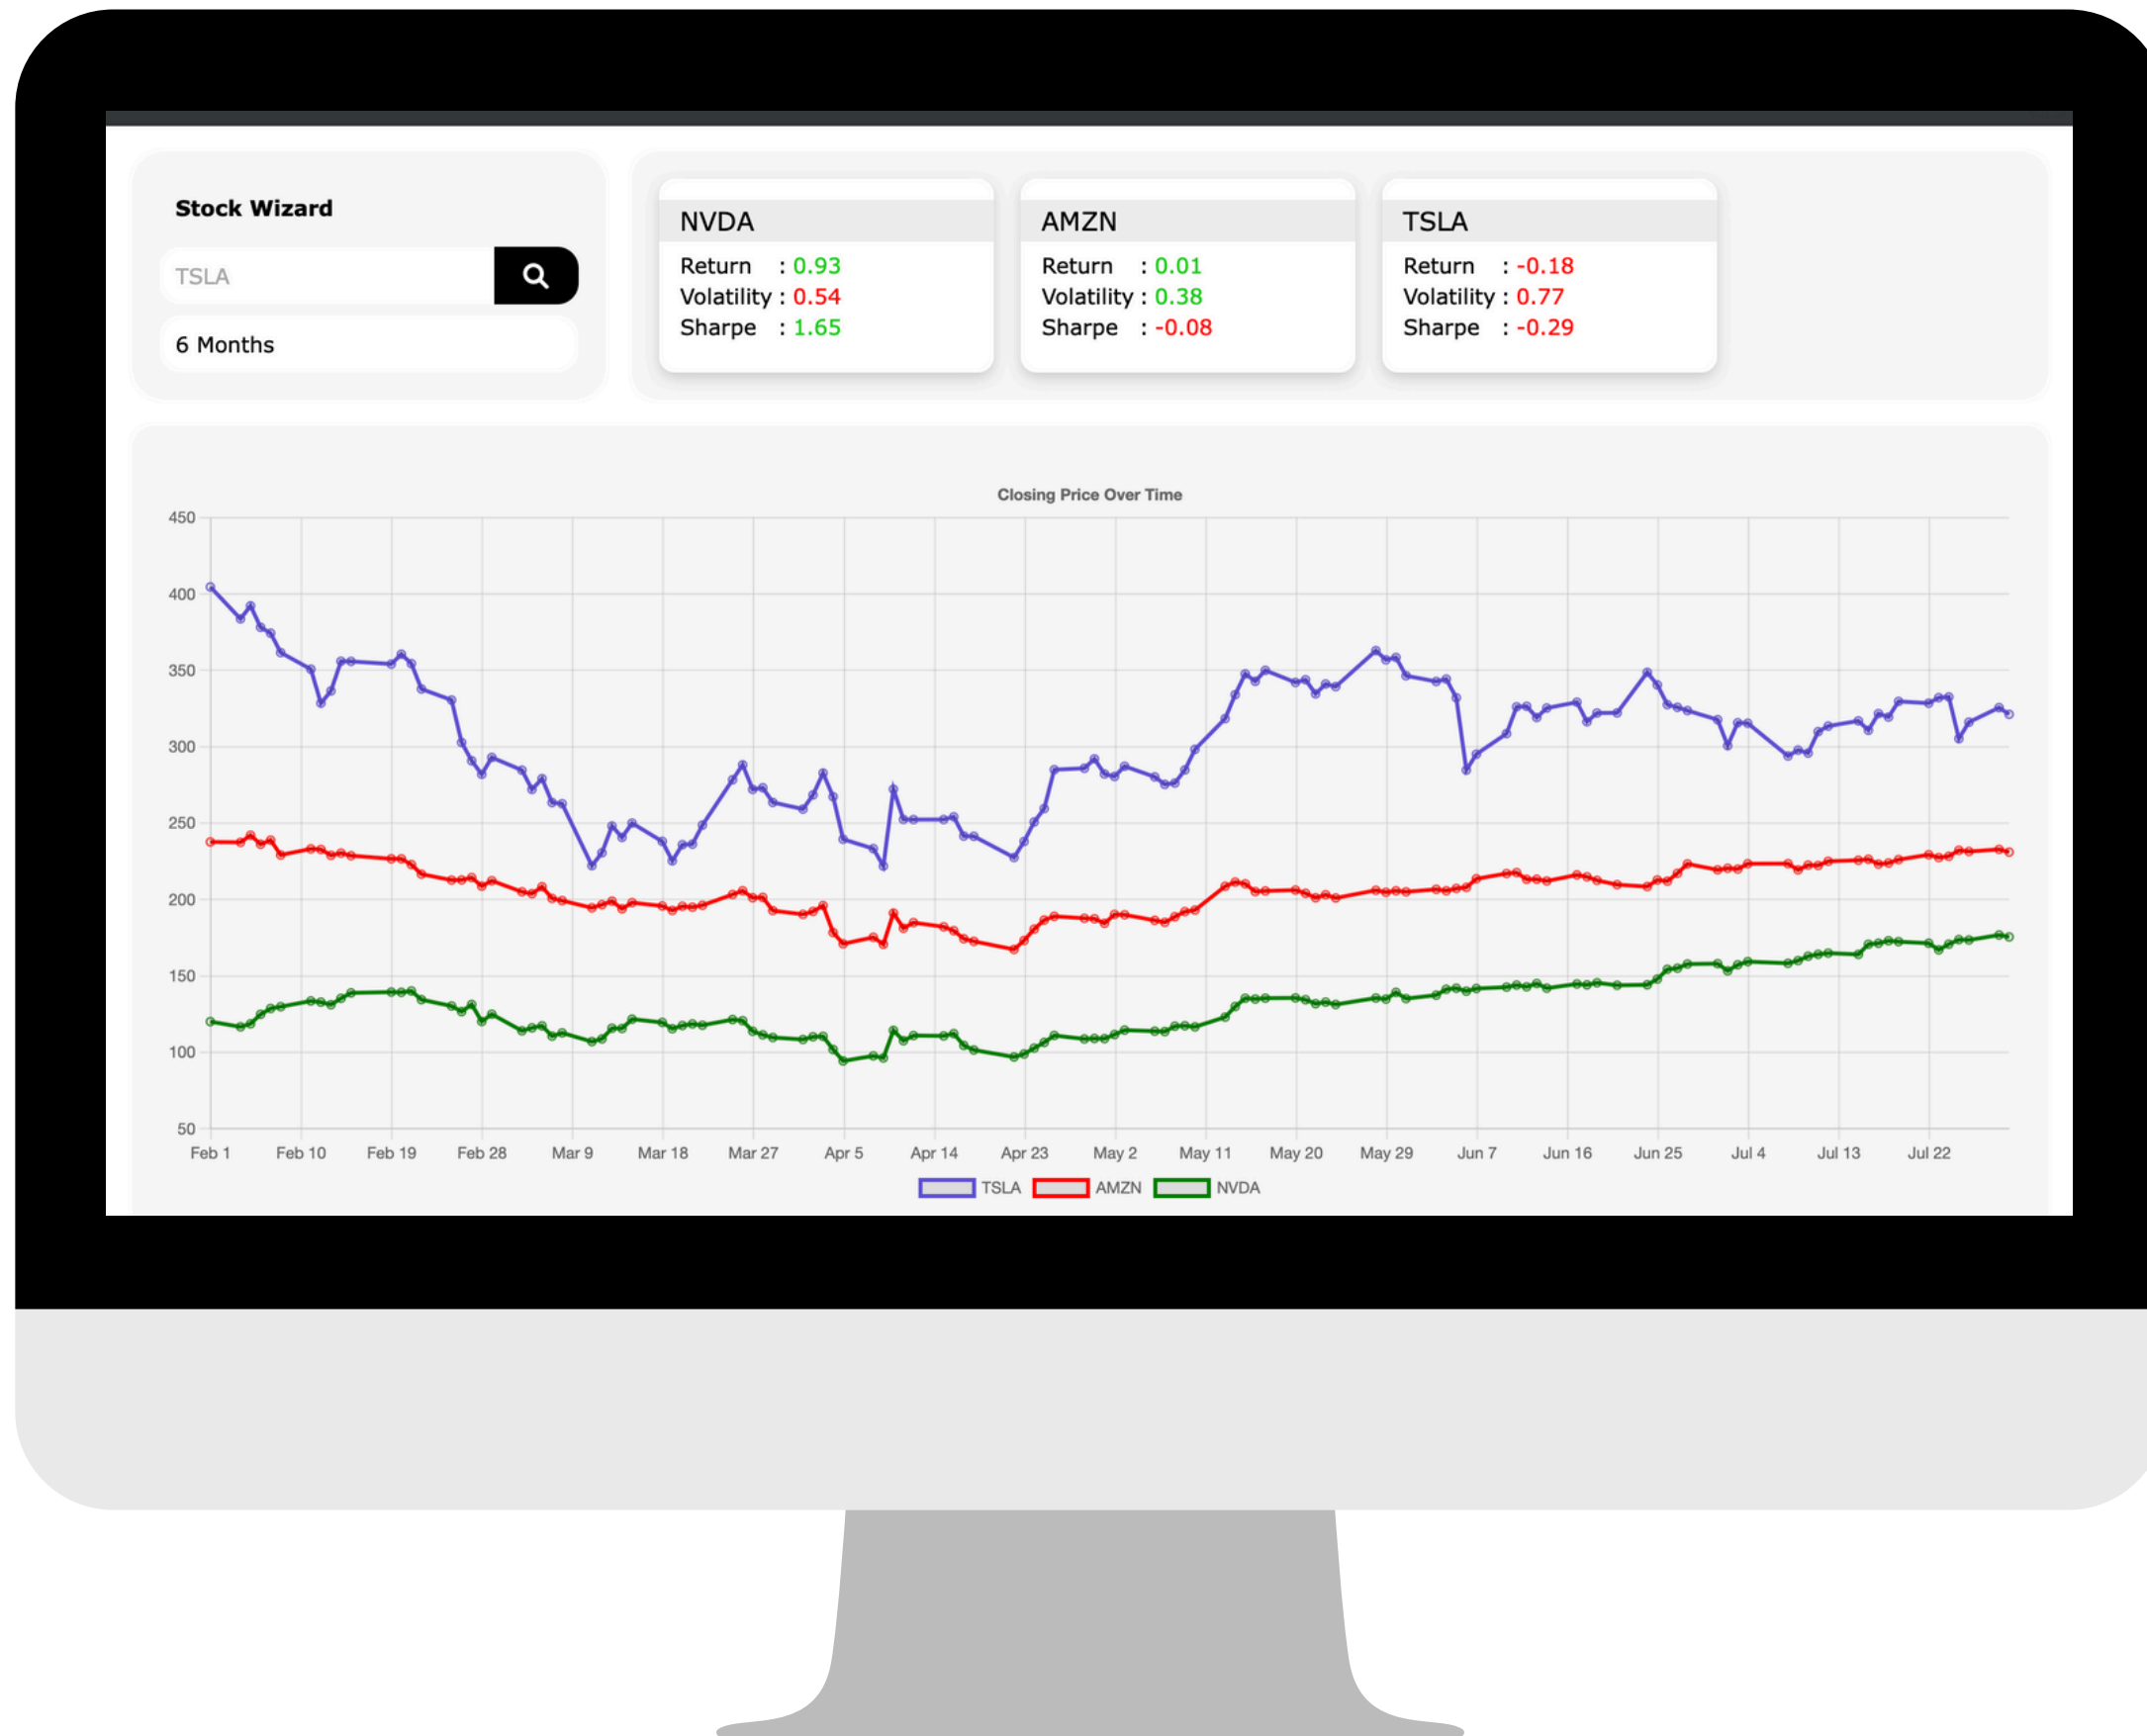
Stock Wizard

TSLA

6 Months

NVDA
Return : 0.93
Volatility : 0.54
Sharpe : 1.65

AMZN
Return : 0.01
Volatility : 0.38
Sharpe : -0.08

TSLA
Return : -0.18
Volatility : 0.77
Sharpe : -0.29

Closing Price Over Time

450
400
350
300
250
200
150
100
50

Feb 1 Feb 10 Feb 19 Feb 28 Mar 9 Mar 18 Mar 27 Apr 5 Apr 14 Apr 23 May 2 May 11 May 20 May 29 Jun 7 Jun 16 Jun 25 Jul 4 Jul 13 Jul 22

TSLA AMZN NVDA